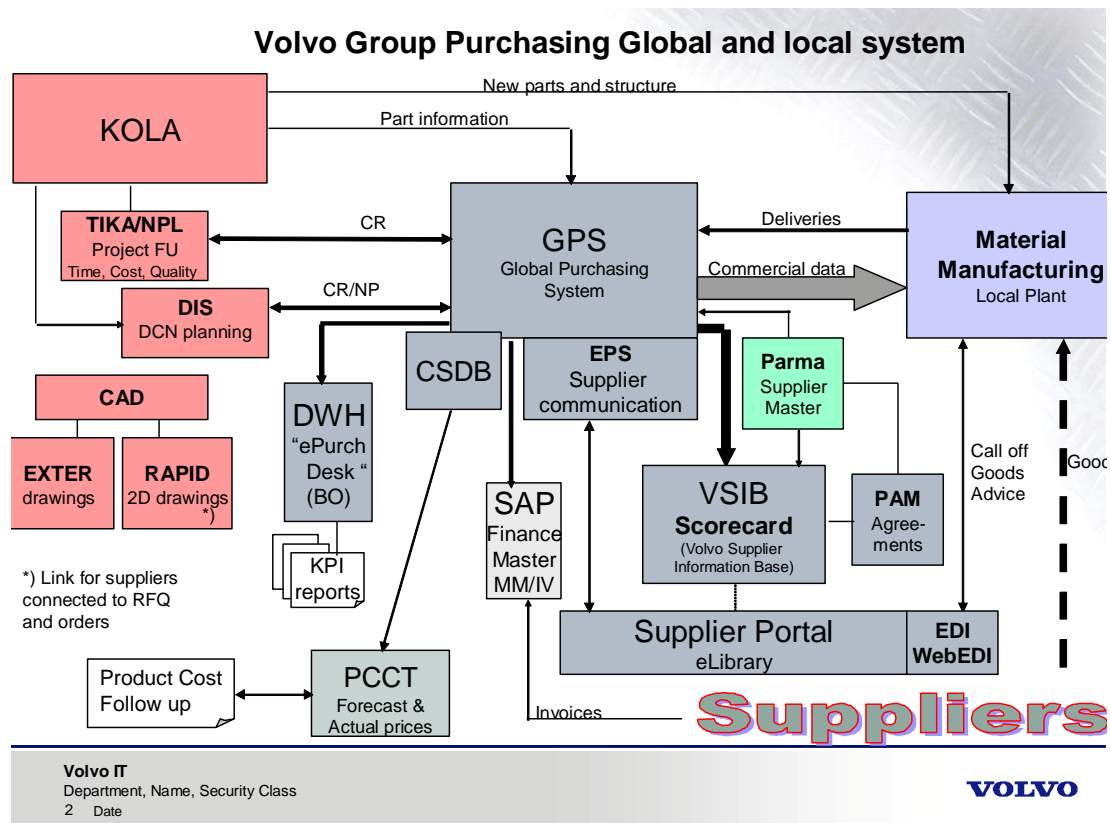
Volvo Group Purchasing Global and local system

KOLA

New parts and structure

Part information

TIKA/NPL
Project FU
Time, Cost, Quality

CR

DIS
DCN planning

CR/NP

GPS
Global Purchasing System

Deliveries

Commercial data

Material Manufacturing
Local Plant

CAD

EXTER
drawings

RAPID
2D drawings
*)

DWH
"ePurch Desk "
(BO)

CSDB

EPS
Supplier communication

Parma
Supplier Master

KPI reports

SAP
Finance Master
MM/IV

VSIB
Scorecard
(Volvo Supplier Information Base)

PAM
Agreements

Call off
Goods
Advice

Good

*) Link for suppliers connected to RFQ and orders

Supplier Portal
eLibrary

EDI
WebEDI

Product Cost Follow up

PCCT
Forecast & Actual prices

Invoices

Suppliers

Volvo IT
Department, Name, Security Class
2 Date

VOLVO